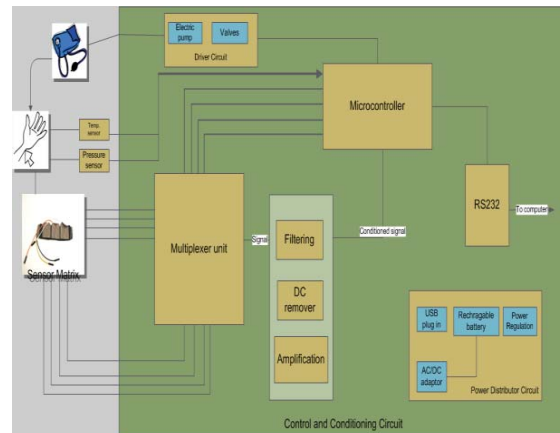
Electric pump

Valves

Driver Circuit

Microcontroller

Temp sensor

Pressure sensor

Sensor Matrix

Multiplexer unit

Signal

Filtering

DC remover

Amplification

Conditioned signal

RS232

To computer

USB plug in

Rechragable battery

Power Regulation

AC/DC adaptor

Power Distributor Circuit

Control and Conditioning Circuit